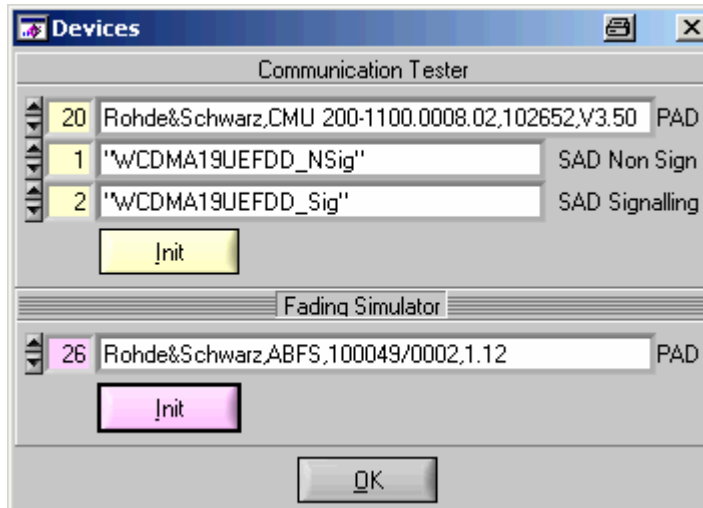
Devices

Communication Tester

20 Rohde&Schwarz,CMU 200-1100.0008.02,102652,V3.50 PAD

1 "WCDMA19UEFDD_NSig" SAD Non Sign

2 "WCDMA19UEFDD_Sig" SAD Signalling

Init

Fading Simulator

26 Rohde&Schwarz,ABFS,100049/0002,1.12 PAD

Init

OK